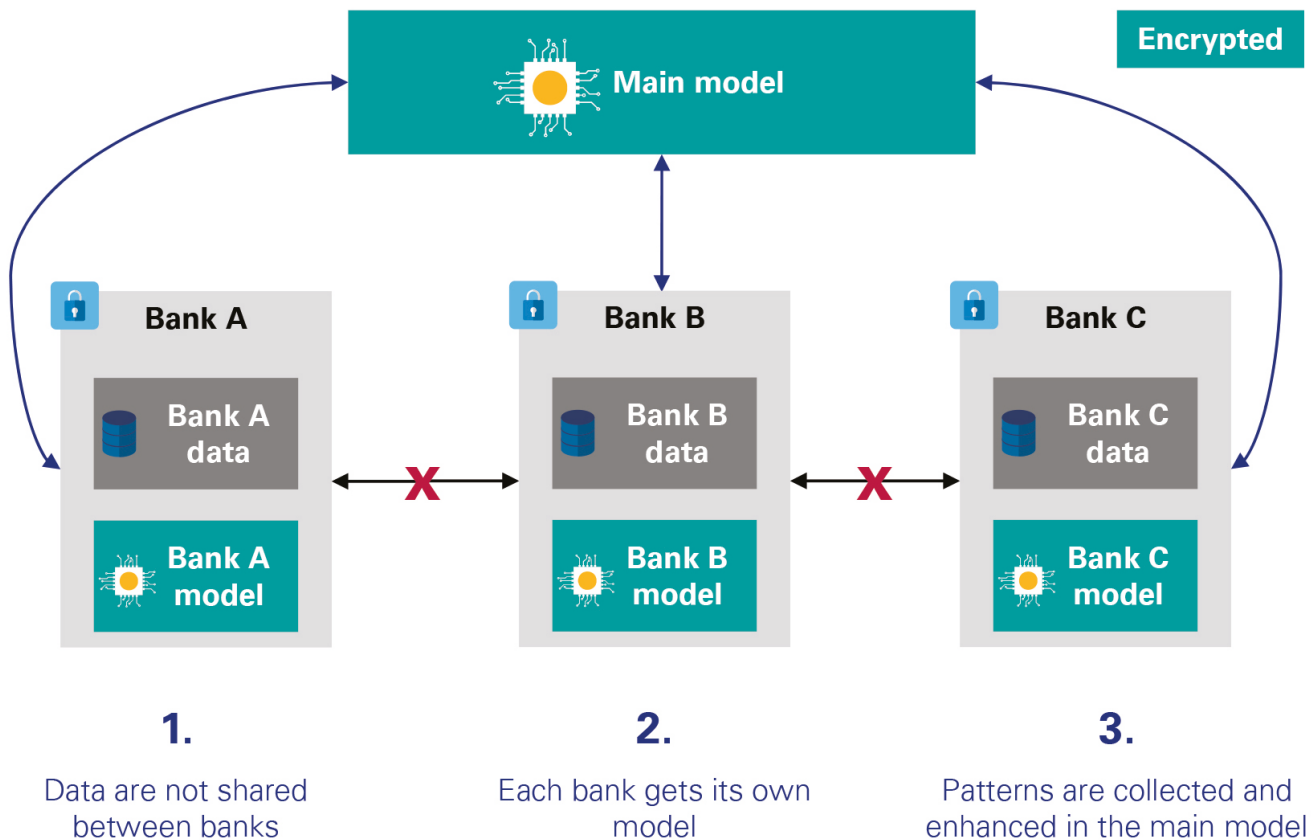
Main model

Encrypted

Bank A

Bank A data

Bank A model

Bank B

Bank B data

Bank B model

Bank C

Bank C data

Bank C model

1.

Data are not shared between banks

2.

Each bank gets its own model

3.

Patterns are collected and enhanced in the main model